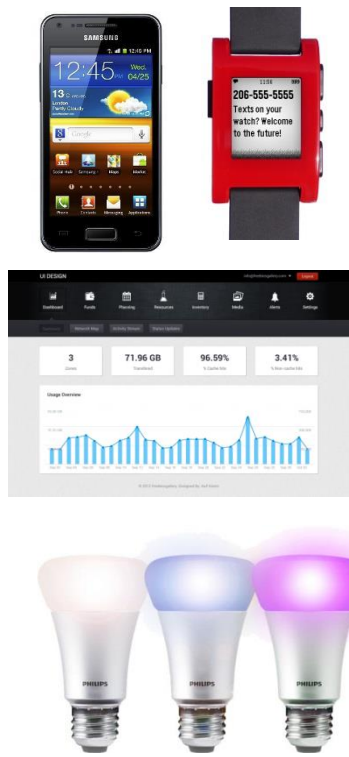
SAMSUNG

12:10 PM

12:45

Wed.
04/25

13

London
Partly Cloudy

Google

Social Hub
Samsung
Maps
Market

Phone
Contacts
Messaging
Applications

206-555-5555
Texts on your watch? Welcome to the future!

UI DESIGN

Dashboard
Funds
Planning
Resources
Inventory
Media
Alerts
Settings

3

71.96 GB

96.59%

3.41%

Usage Overview

PHILIPS

PHILIPS

PHILIPS